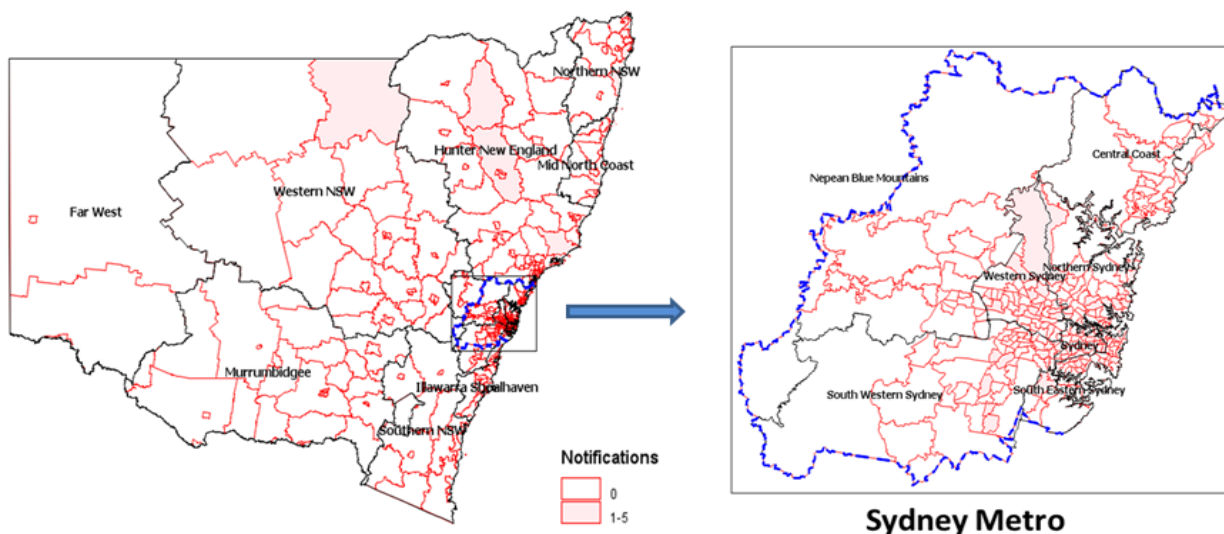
Northern NSW

Hunter New England

Mid North Coast

Western NSW

Far West

Murrumbidgee

Illawarra Shoalhaven

Southern NSW

Notifications

0

1-5

Central Coast

Nepean Blue Mountains

Western Sydney

Northern Sydney

Sydney

South Western Sydney

South Eastern Sydney

Sydney Metro